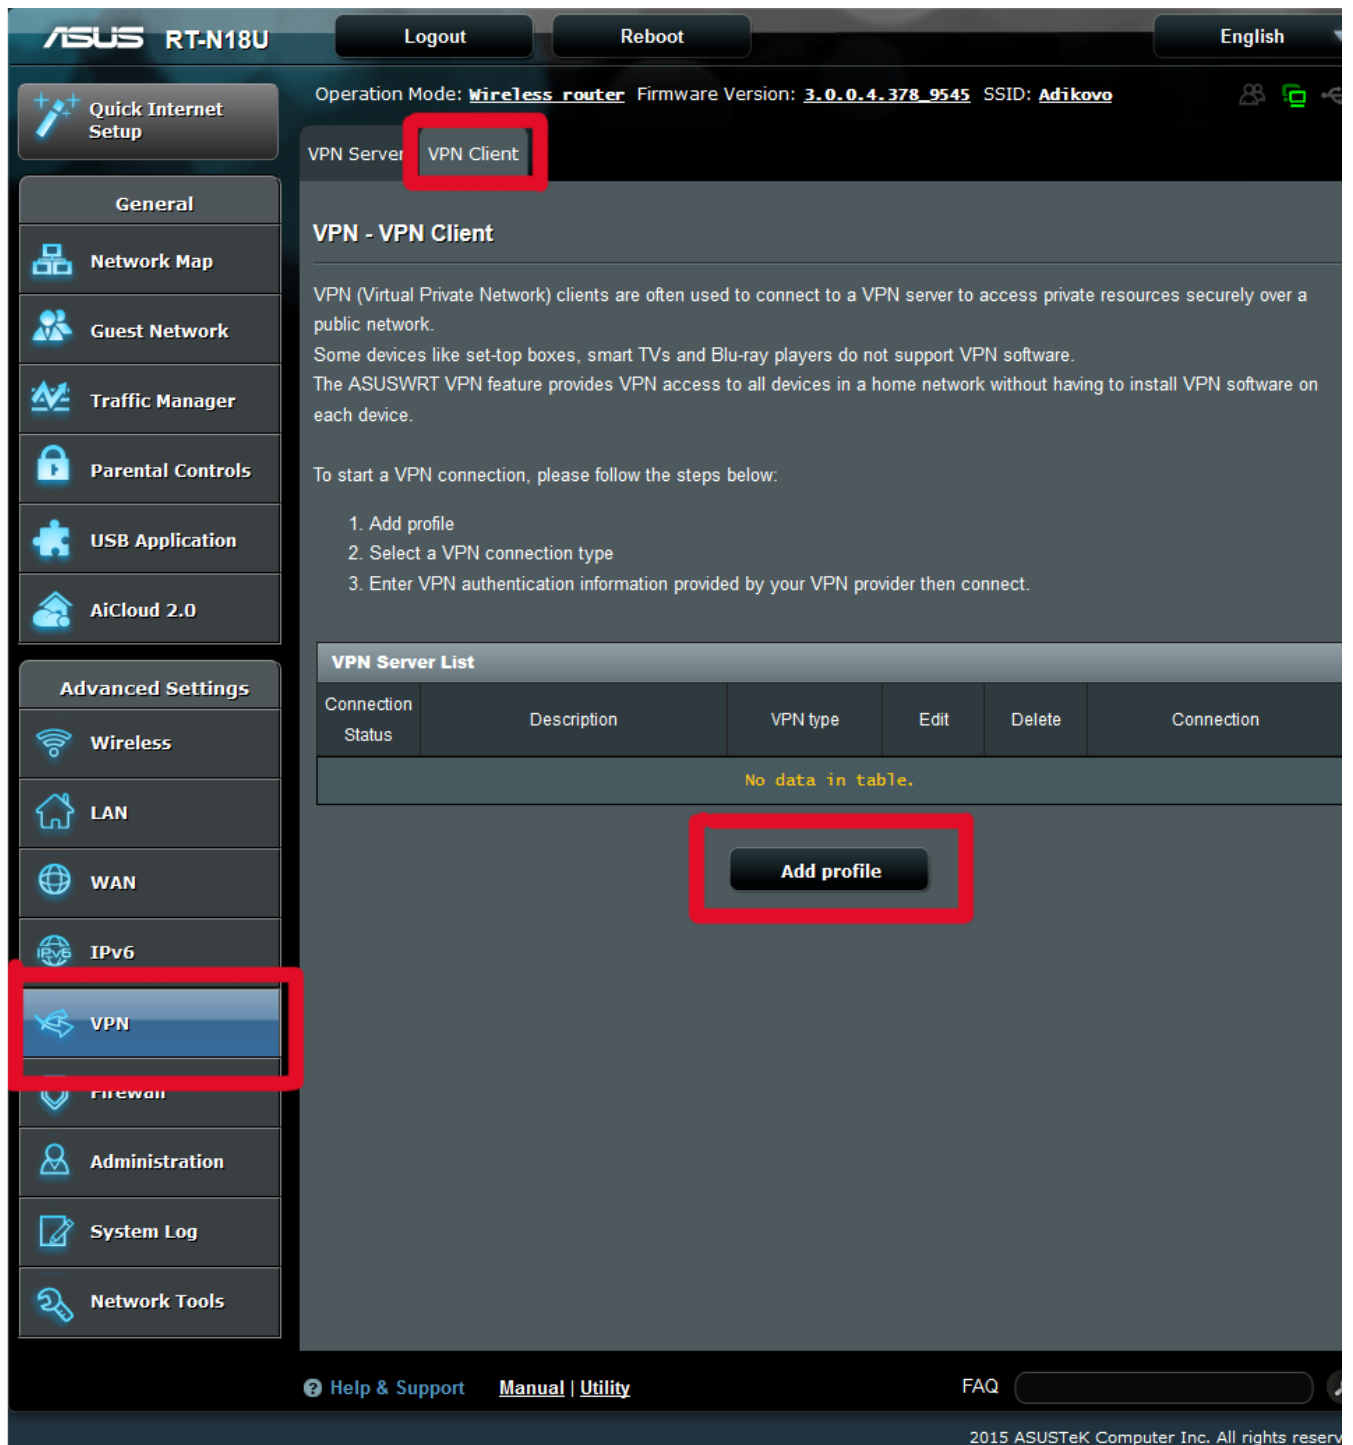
ASUS RT-N18U

Logout

Reboot

English

Quick Internet Setup

General

Network Map

Guest Network

Traffic Manager

Parental Controls

USB Application

AiCloud 2.0

Advanced Settings

Wireless

LAN

WAN

IPv6

VPN

Firewall

Administration

System Log

Network Tools

Operation Mode: Wireless router Firmware Version: 3.0.0.4.378_9545 SSID: Adikovo

VPN Server VPN Client

VPN - VPN Client

VPN (Virtual Private Network) clients are often used to connect to a VPN server to access private resources securely over a public network.
Some devices like set-top boxes, smart TVs and Blu-ray players do not support VPN software.
The ASUSWRT VPN feature provides VPN access to all devices in a home network without having to install VPN software on each device.

To start a VPN connection, please follow the steps below:

1. Add profile
2. Select a VPN connection type
3. Enter VPN authentication information provided by your VPN provider then connect.

VPN Server List

| Connection Status | Description | VPN type | Edit | Delete | Connection |
|---|---|---|---|---|---|
| No data in table. | | | | | |

Add profile

Help & Support Manual | Utility FAQ

2015 ASUSTeK Computer Inc. All rights reserv